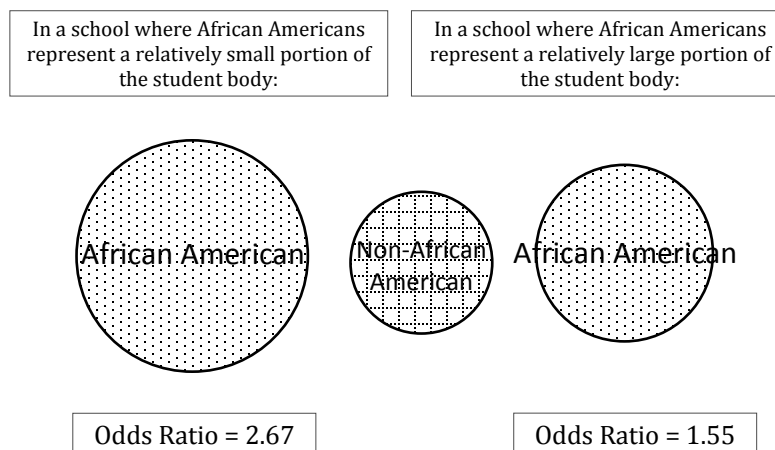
In a school where African Americans represent a relatively small portion of the student body:

In a school where African Americans represent a relatively large portion of the student body:

African American

Non-African American

African American

Odds Ratio = 2.67

Odds Ratio = 1.55